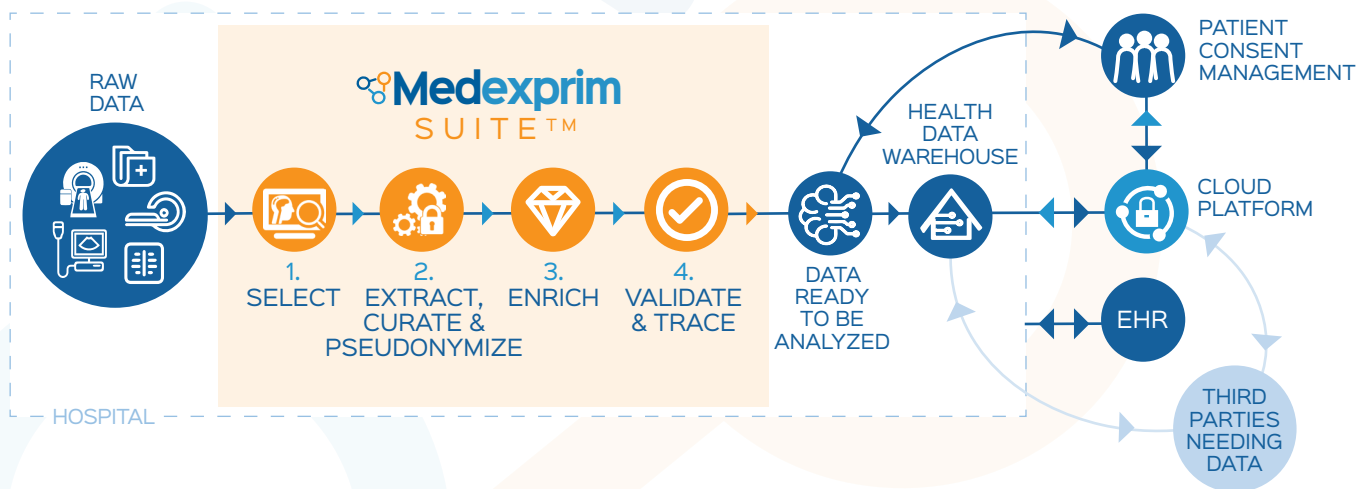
RAW DATA

Medexprim SUITE™

1. SELECT

2. EXTRACT, CURATE & PSEUDONYMIZE

3. ENRICH

4. VALIDATE & TRACE

DATA READY TO BE ANALYZED

HEALTH DATA WAREHOUSE

PATIENT CONSENT MANAGEMENT

CLOUD PLATFORM

EHR

THIRD PARTIES NEEDING DATA

HOSPITAL